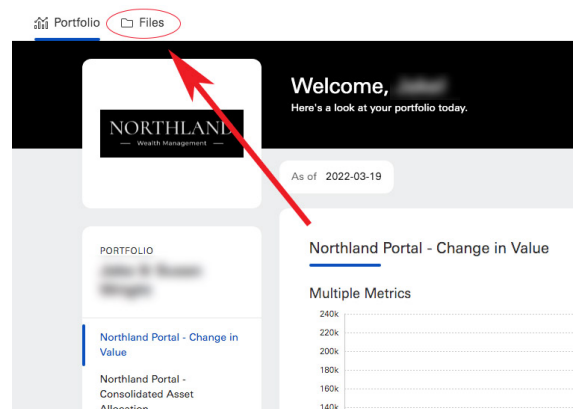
Portfolio Files

Welcome, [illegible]
Here's a look at your portfolio today.

NORTHLAND
— Wealth Management —

As of 2022-03-19

PORTFOLIO
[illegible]

Northland Portal - Change in Value

Northland Portal - Consolidated Asset Allocation

Northland Portal - Change in Value

Multiple Metrics

240k
220k
200k
180k
160k
140k